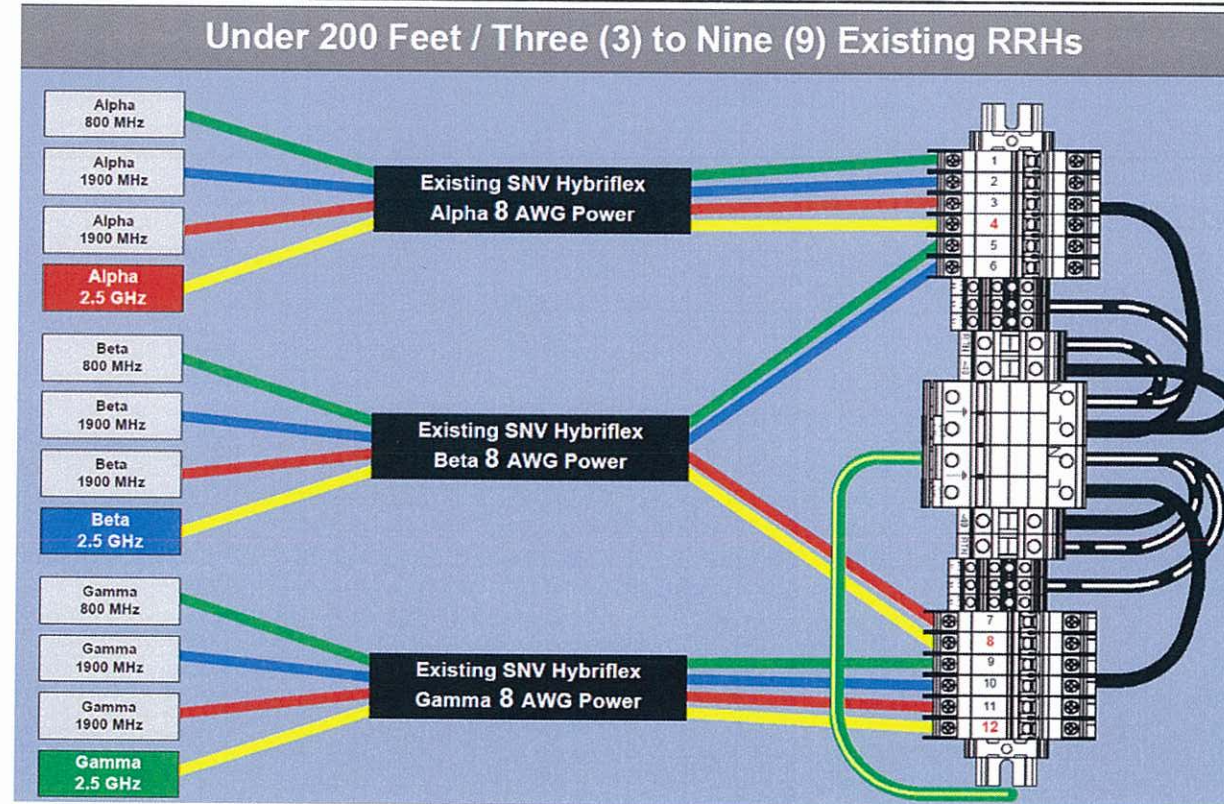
Under 200 Feet / Three (3) to Nine (9) Existing RRHs

Alpha 800 MHz

Alpha 1900 MHz

Alpha 1900 MHz

Alpha 2.5 GHz

Existing SNV Hybriflex Alpha 8 AWG Power

Beta 800 MHz

Beta 1900 MHz

Beta 1900 MHz

Beta 2.5 GHz

Existing SNV Hybriflex Beta 8 AWG Power

Gamma 800 MHz

Gamma 1900 MHz

Gamma 1900 MHz

Gamma 2.5 GHz

Existing SNV Hybriflex Gamma 8 AWG Power

1
2
3
4
5
6

7
8
9
10
11
12